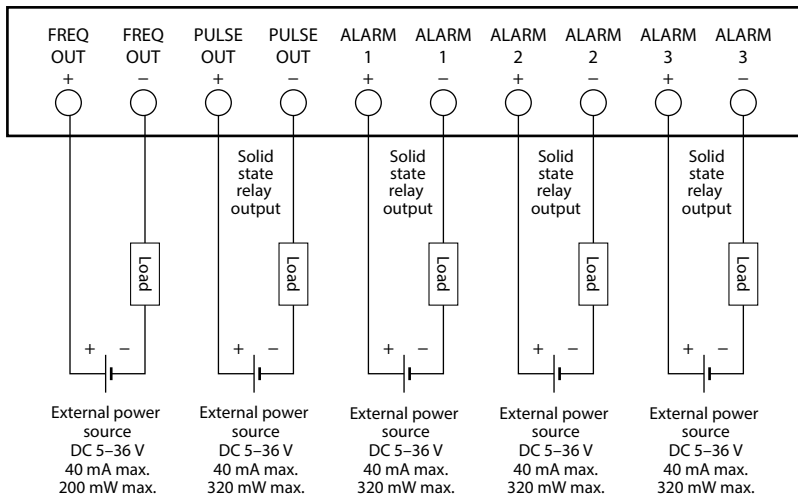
FREQ OUT +

FREQ OUT –

PULSE OUT +

PULSE OUT –

ALARM 1 +

ALARM 1 –

ALARM 2 +

ALARM 2 –

ALARM 3 +

ALARM 3 –

Load

+ –

External power source DC 5–36 V 40 mA max. 200 mW max.

Solid state relay output

Load

+ –

External power source DC 5–36 V 40 mA max. 320 mW max.

Solid state relay output

Load

+ –

External power source DC 5–36 V 40 mA max. 320 mW max.

Solid state relay output

Load

+ –

External power source DC 5–36 V 40 mA max. 320 mW max.

Solid state relay output

Load

+ –

External power source DC 5–36 V 40 mA max. 320 mW max.